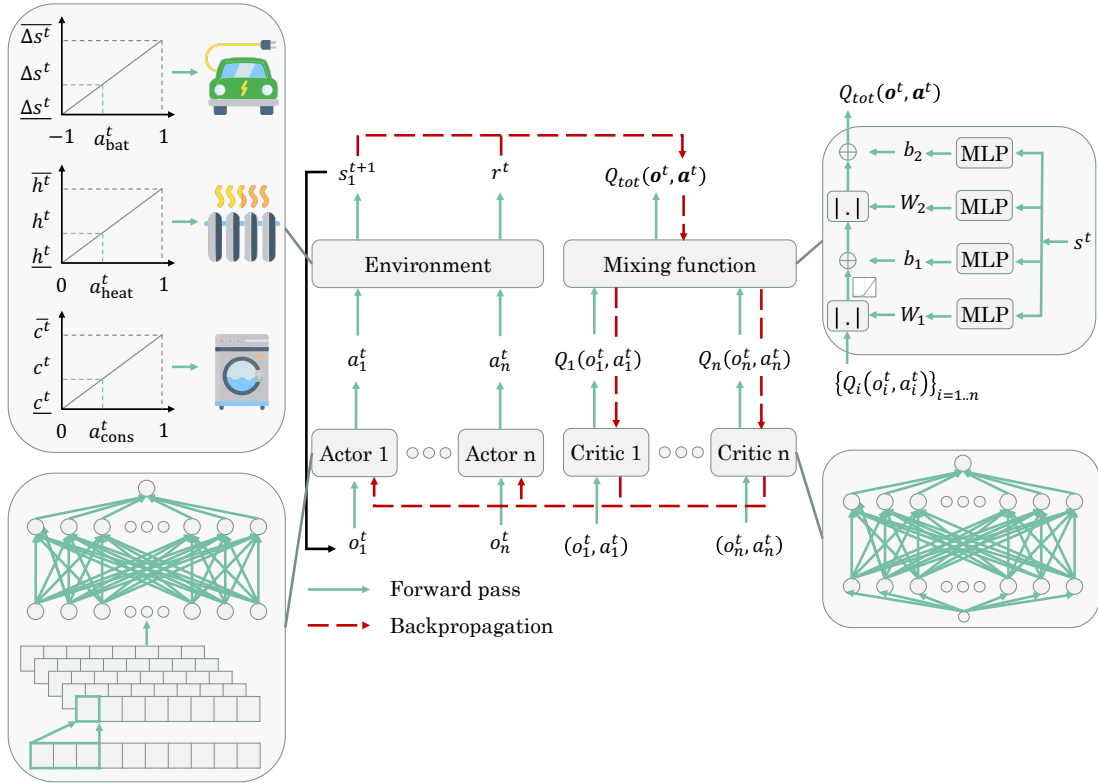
$\overline{\Delta s^t}$

$\Delta s^t$

$\underline{\Delta s^t}$

$-1$ $a^t_{\text{bat}}$ $1$

$\overline{h^t}$

$h^t$

$\underline{h^t}$

$0$ $a^t_{\text{heat}}$ $1$

$\overline{c^t}$

$c^t$

$\underline{c^t}$

$0$ $a^t_{\text{cons}}$ $1$

$s_1^{t+1}$ $r^t$ $Q_{tot}(\boldsymbol{o}^t, \boldsymbol{a}^t)$

Environment

Mixing function

$a_1^t$ $a_n^t$ $Q_1(o_1^t, a_1^t)$ $Q_n(o_n^t, a_n^t)$

Actor 1 Actor n Critic 1 Critic n

$o_1^t$ $o_n^t$ $(o_1^t, a_1^t)$ $(o_n^t, a_n^t)$

Forward pass

Backpropagation

$Q_{tot}(\boldsymbol{o}^t, \boldsymbol{a}^t)$

$b_2$ MLP

$|.|$ $W_2$ MLP

$b_1$ MLP $s^t$

$|.|$ $W_1$ MLP

$\{Q_i(o_i^t, a_i^t)\}_{i=1..n}$